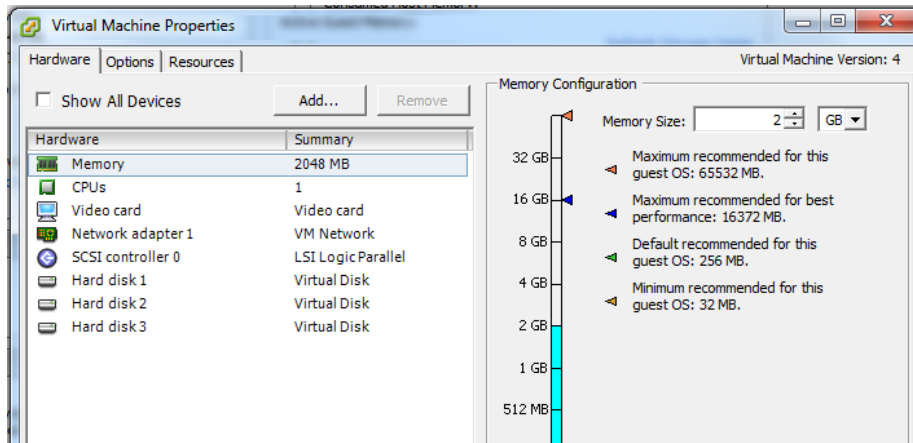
Virtual Machine Properties

Hardware | Options | Resources

Virtual Machine Version: 4

Show All Devices

Add...

Remove

| Hardware | Summary |
|---|---|
| Memory | 2048 MB |
| CPUs | 1 |
| Video card | Video card |
| Network adapter 1 | VM Network |
| SCSI controller 0 | LSI Logic Parallel |
| Hard disk 1 | Virtual Disk |
| Hard disk 2 | Virtual Disk |
| Hard disk 3 | Virtual Disk |

Memory Configuration

Memory Size: 2 GB

32 GB
16 GB
8 GB
4 GB
2 GB
1 GB
512 MB

Maximum recommended for this guest OS: 65532 MB.

Maximum recommended for best performance: 16372 MB.

Default recommended for this guest OS: 256 MB.

Minimum recommended for this guest OS: 32 MB.